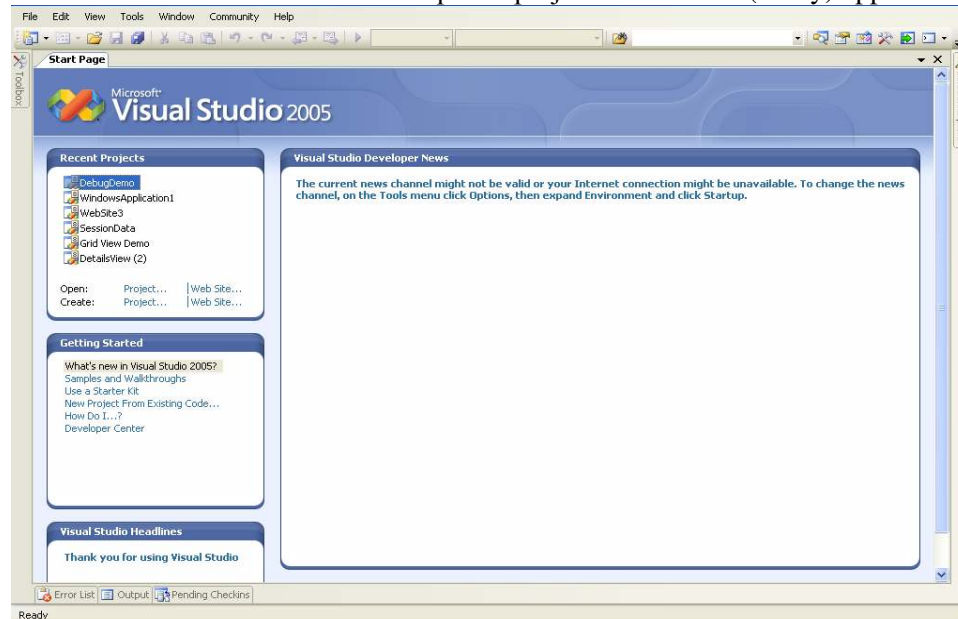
File Edit View Tools Window Community Help

Toolbox

Start Page

Microsoft Visual Studio 2005

Recent Projects

DebugDemo
WindowsApplication1
WebSite3
SessionData
Grid View Demo
DetailsView (2)

Open: Project... | Web Site...
Create: Project... | Web Site...

Getting Started

What's new in Visual Studio 2005?
Samples and Walkthroughs
Use a Starter Kit
New Project From Existing Code...
How Do I...?
Developer Center

Visual Studio Headlines

Thank you for using Visual Studio

Visual Studio Developer News

The current news channel might not be valid or your Internet connection might be unavailable. To change the news channel, on the Tools menu click Options, then expand Environment and click Startup.

Error List | Output | Pending Checkins

Ready